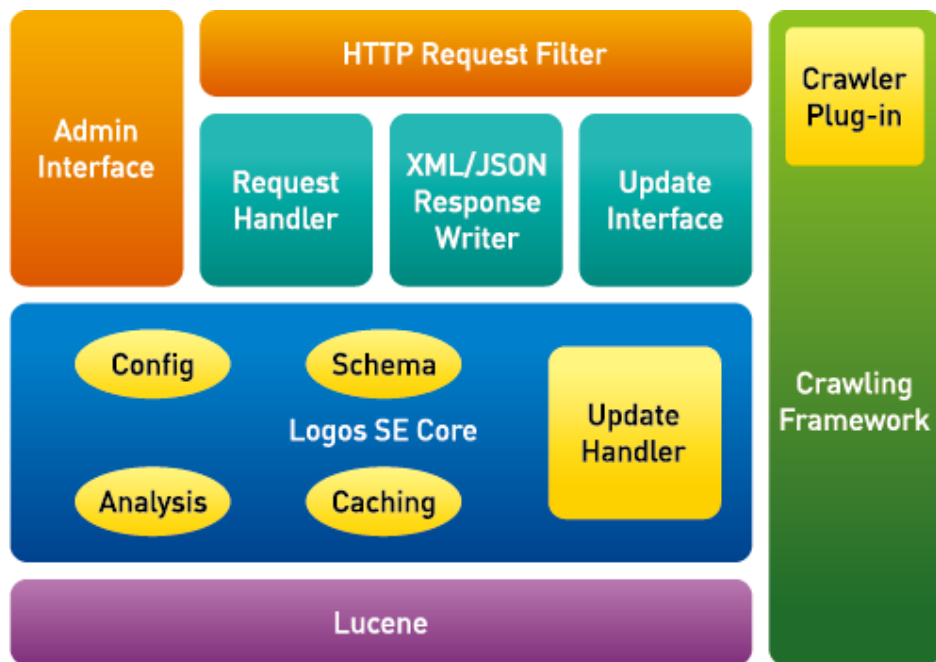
Admin Interface

HTTP Request Filter

Request Handler

XML/JSON Response Writer

Update Interface

Crawler Plug-in

Config

Schema

Logos SE Core

Update Handler

Analysis

Caching

Crawling Framework

Lucene